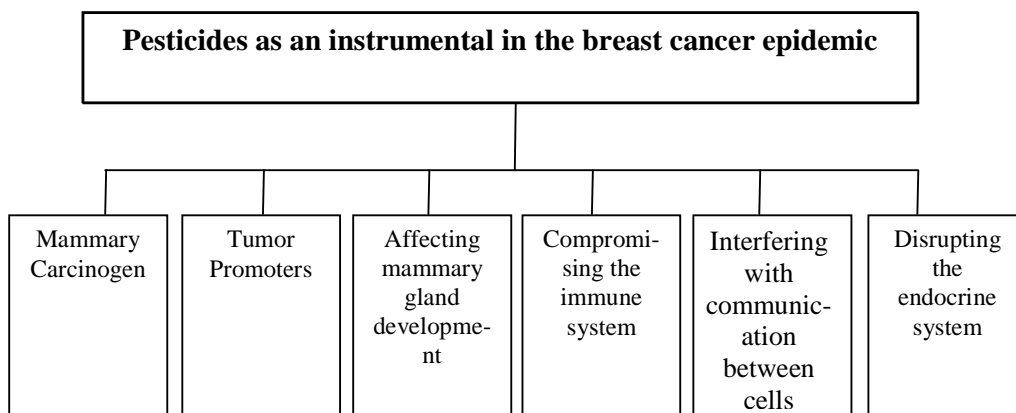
Pesticides as an instrumental in the breast cancer epidemic

Mammary Carcinogen

Tumor Promoters

Affecting mammary gland development

Compromising the immune system

Interfering with communication between cells

Disrupting the endocrine system